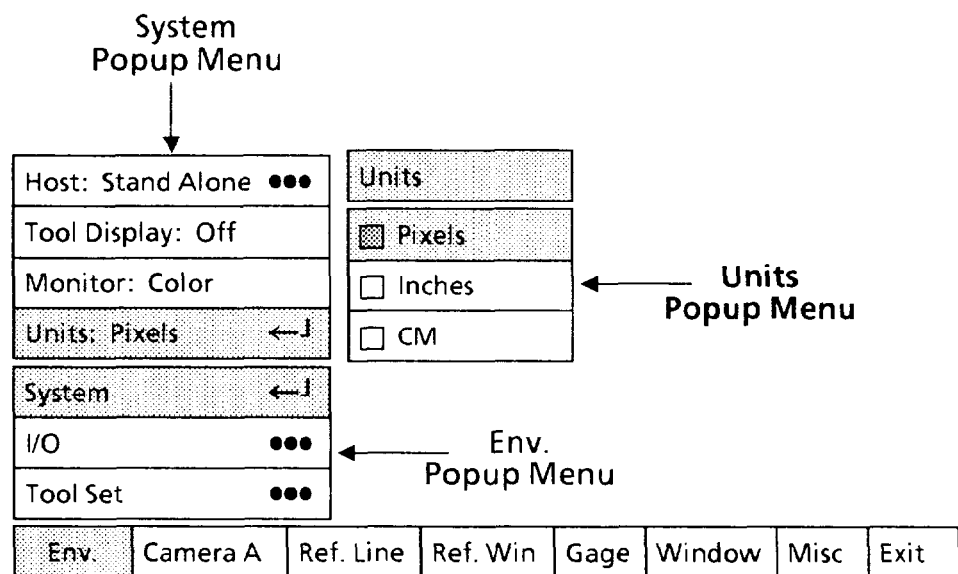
System
Popup Menu

Host: Stand Alone ●●●
Tool Display: Off
Monitor: Color
Units: Pixels ↵

System ↵
I/O ●●●
Tool Set ●●●

Units
Pixels
Inches
CM

Units
Popup Menu

Env.
Popup Menu

| Env. | Camera A | Ref. Line | Ref. Win | Gage | Window | Misc | Exit |
|---|---|---|---|---|---|---|---|